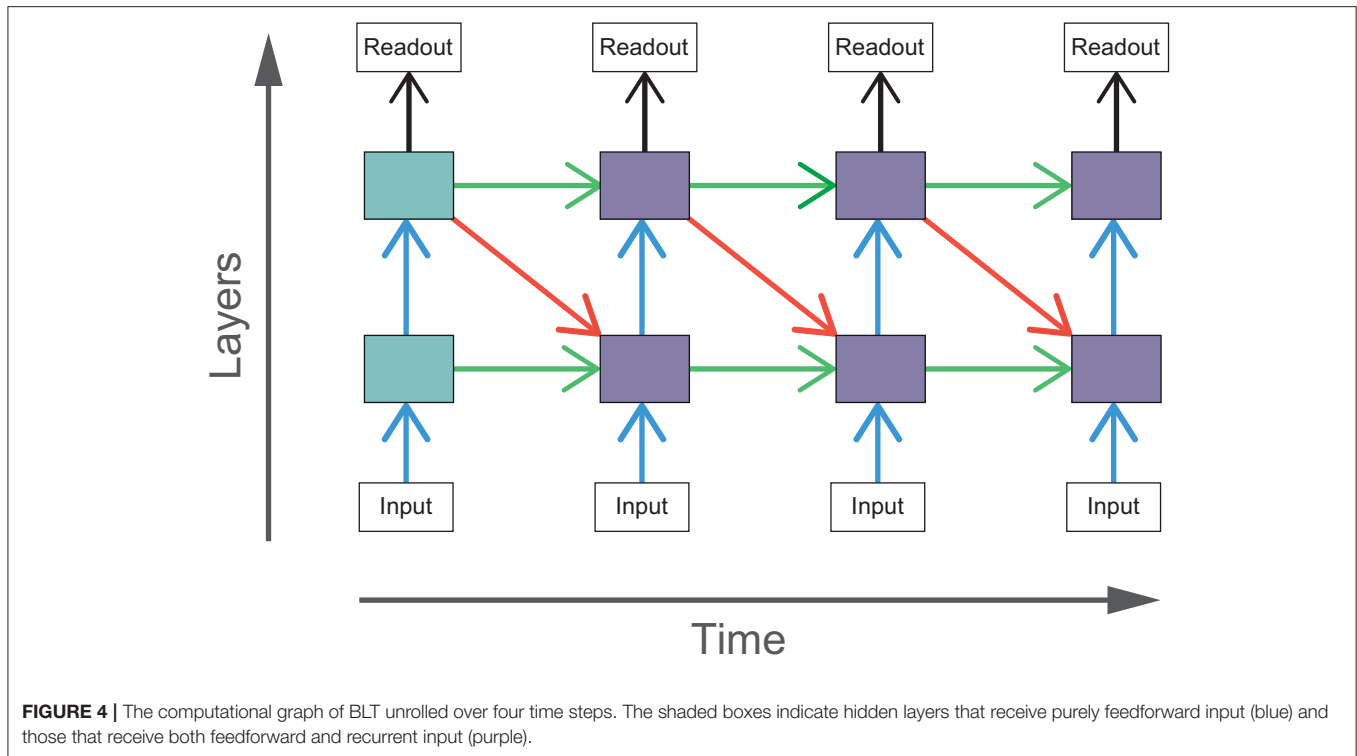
Layers

Readout

Readout

Readout

Readout

Input

Input

Input

Input

Time

FIGURE 4 | The computational graph of BLT unrolled over four time steps. The shaded boxes indicate hidden layers that receive purely feedforward input (blue) and those that receive both feedforward and recurrent input (purple).